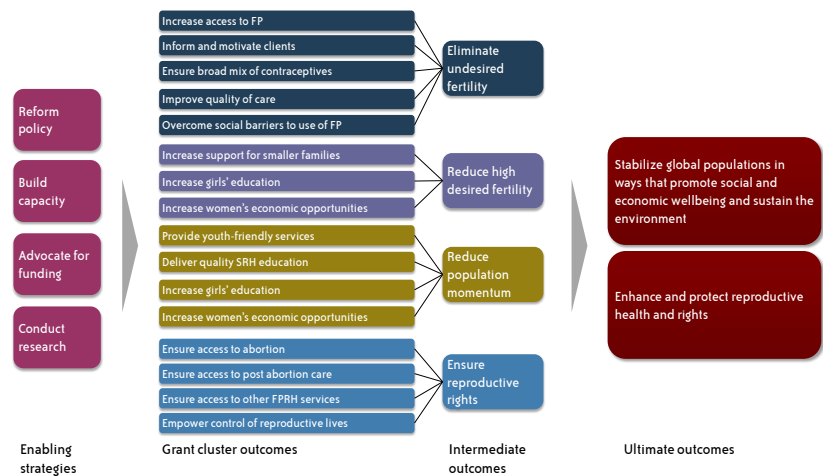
Reform policy

Build capacity

Advocate for funding

Conduct research

Increase access to FP

Inform and motivate clients

Ensure broad mix of contraceptives

Improve quality of care

Overcome social barriers to use of FP

Eliminate undesired fertility

Increase support for smaller families

Increase girls' education

Increase women's economic opportunities

Reduce high desired fertility

Provide youth-friendly services

Deliver quality SRH education

Increase girls' education

Increase women's economic opportunities

Reduce population momentum

Ensure access to abortion

Ensure access to post abortion care

Ensure access to other FPRH services

Empower control of reproductive lives

Ensure reproductive rights

Stabilize global populations in ways that promote social and economic wellbeing and sustain the environment

Enhance and protect reproductive health and rights

Enabling strategies

Grant cluster outcomes

Intermediate outcomes

Ultimate outcomes